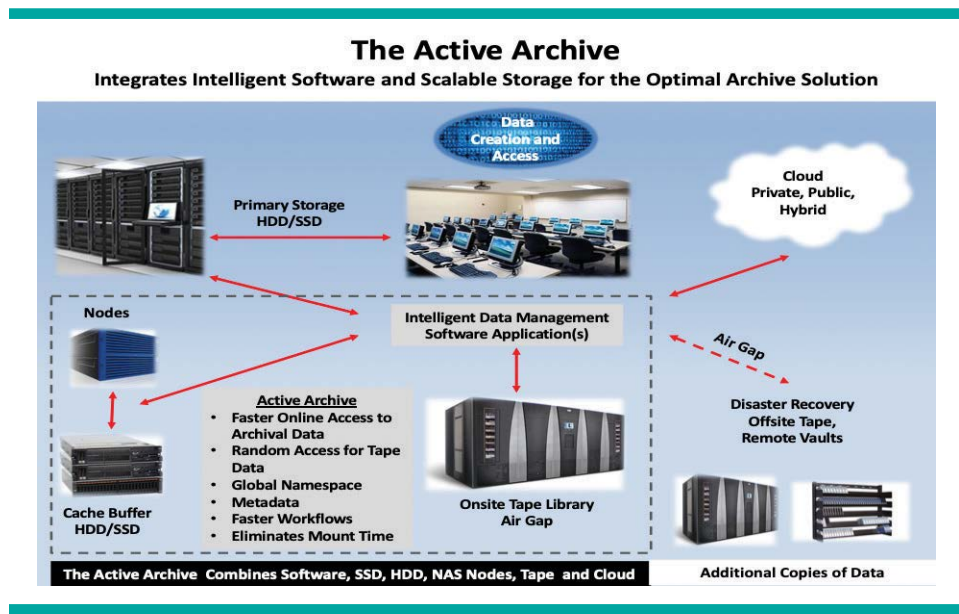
The Active Archive

Integrates Intelligent Software and Scalable Storage for the Optimal Archive Solution

Data Creation and Access

Primary Storage
HDD/SSD

Cloud
Private, Public,
Hybrid

Nodes

Intelligent Data Management
Software Application(s)

Air Gap

Active Archive
• Faster Online Access to Archival Data
• Random Access for Tape Data
• Global Namespace
• Metadata
• Faster Workflows
• Eliminates Mount Time

Disaster Recovery
Offsite Tape,
Remote Vaults

Cache Buffer
HDD/SSD

Onsite Tape Library
Air Gap

The Active Archive Combines Software, SSD, HDD, NAS Nodes, Tape and Cloud

Additional Copies of Data